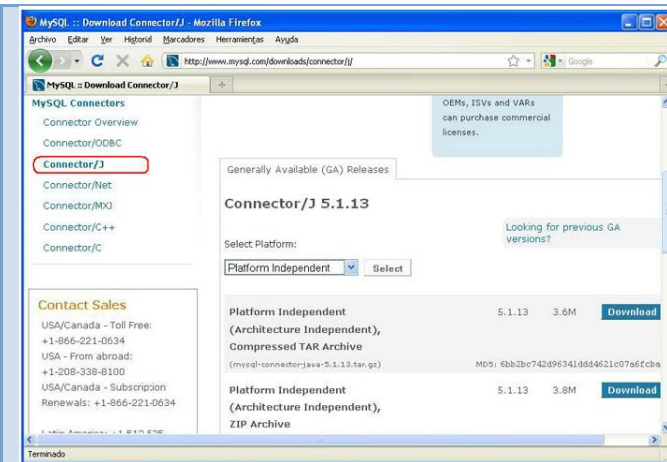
MySQL :: Download Connector/J - Mozilla Firefox

Archivo Editar Ver Historial Marcadores Herramientas Ayuda

http://www.mysql.com/downloads/connector/j/

Google

MySQL :: Download Connector/J

MySQL Connectors

Connector Overview

Connector/ODBC

Connector/J

Connector/Net

Connector/MXJ

Connector/C++

Connector/C

Contact Sales

USA/Canada - Toll Free: +1-866-221-0634

USA - From abroad: +1-208-338-8100

USA/Canada - Subscription Renewals: +1-866-221-0634

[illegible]

OEMs, ISVs and VARs can purchase commercial licenses.

Generally Available (GA) Releases

Connector/J 5.1.13

Select Platform:

Looking for previous GA versions?

Platform Independent

Select

| Platform Independent (Architecture Independent), Compressed TAR Archive | 5.1.13 | 3.6M | Download |
|---|---|---|---|
| (mysql-connector-java-5.1.13.tar.gz) | MD5: 6bb2bc742d96341ddd4621c07a6fcba | | |
| Platform Independent (Architecture Independent), ZIP Archive | 5.1.13 | 3.8M | Download |

Terminado